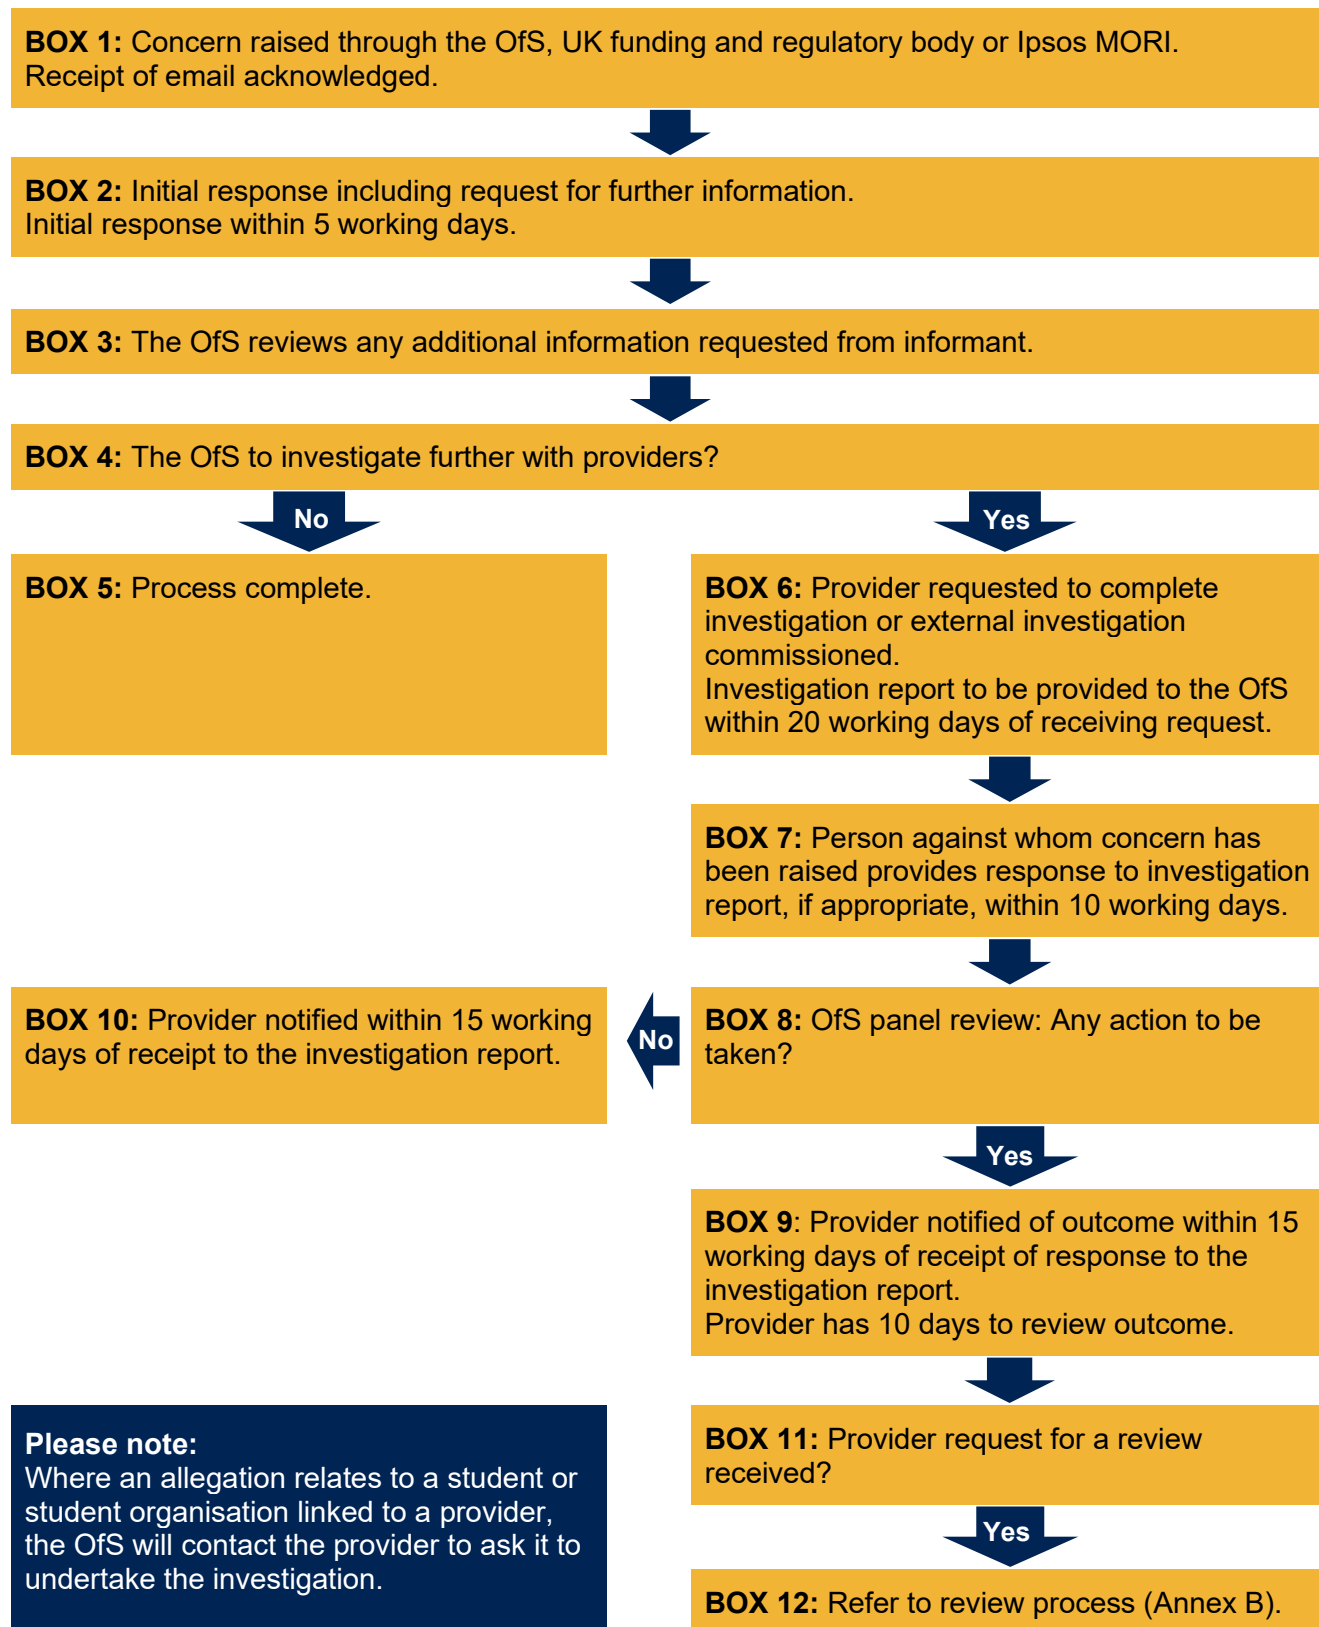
**BOX 1:** Concern raised through the OfS, UK funding and regulatory body or Ipsos MORI. Receipt of email acknowledged.

**BOX 2:** Initial response including request for further information. Initial response within 5 working days.

**BOX 3:** The OfS reviews any additional information requested from informant.

**BOX 4:** The OfS to investigate further with providers?

No

Yes

**BOX 5:** Process complete.

**BOX 6:** Provider requested to complete investigation or external investigation commissioned. Investigation report to be provided to the OfS within 20 working days of receiving request.

**BOX 7:** Person against whom concern has been raised provides response to investigation report, if appropriate, within 10 working days.

**BOX 10:** Provider notified within 15 working days of receipt to the investigation report.

No

**BOX 8:** OfS panel review: Any action to be taken?

Yes

**BOX 9**: Provider notified of outcome within 15 working days of receipt of response to the investigation report. Provider has 10 days to review outcome.

**Please note:** Where an allegation relates to a student or student organisation linked to a provider, the OfS will contact the provider to ask it to undertake the investigation.

**BOX 11:** Provider request for a review received?

Yes

**BOX 12:** Refer to review process (Annex B).